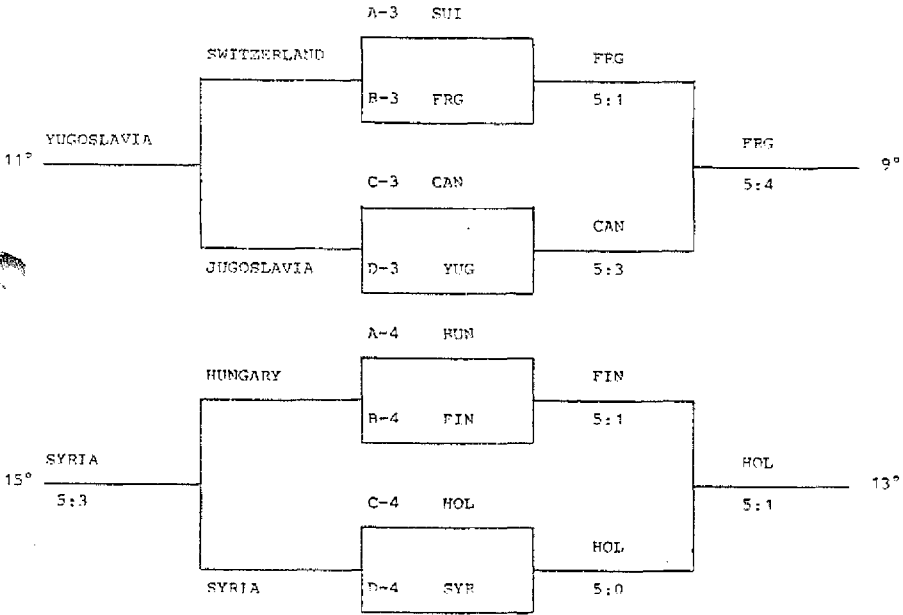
A-3 SUI

SWITZERLAND

B-3 FRG

FRG
5:1

YUGOSLAVIA
11°

FRG
5:4
9°

C-3 CAN

CAN

JUGOSLAVIA

D-3 YUG

5:3

A-4 HUN

HUNGARY

B-4 FIN

FIN
5:1

SYRIA
15°
5:3

HOL
5:1
13°

C-4 HOL

HOL

SYRIA

D-4 SYR

5:0